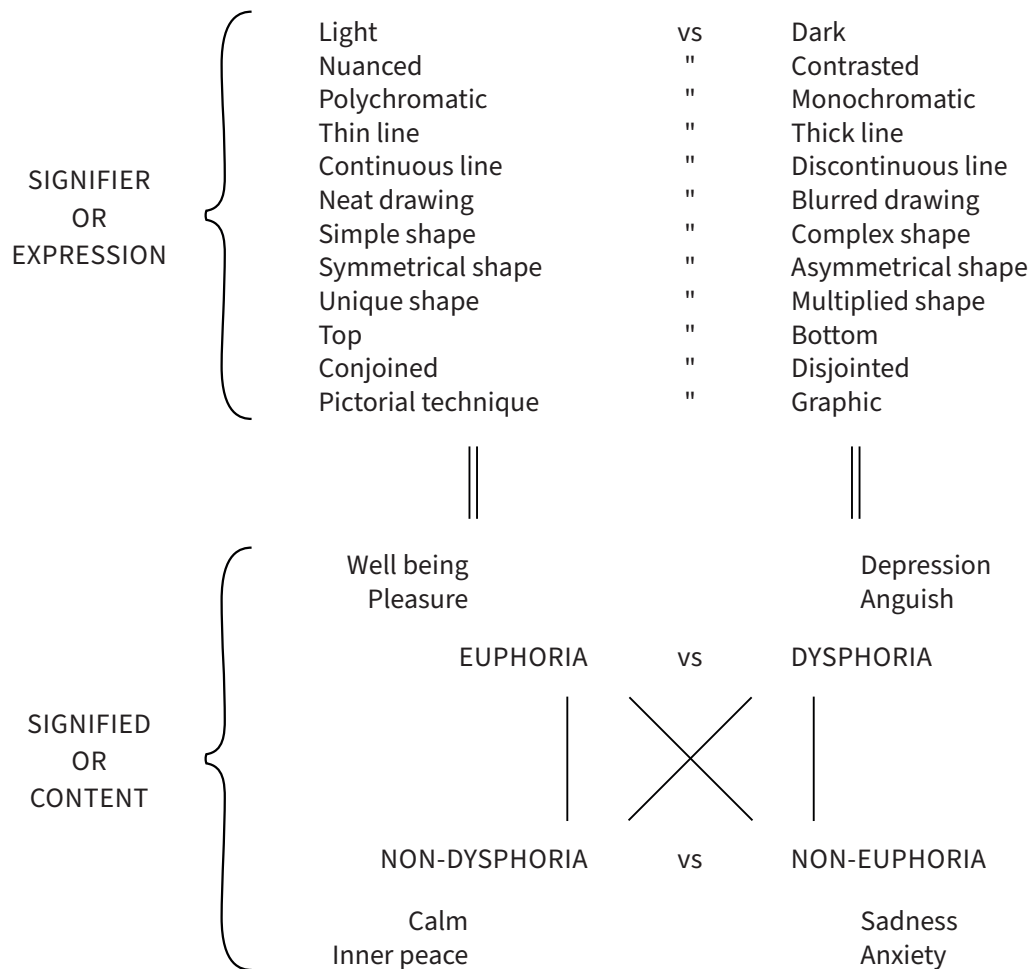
SIGNIFIER OR EXPRESSION

| | | |
|---|---|---|
| Light | vs | Dark |
| Nuanced | " | Contrasted |
| Polychromatic | " | Monochromatic |
| Thin line | " | Thick line |
| Continuous line | " | Discontinuous line |
| Neat drawing | " | Blurred drawing |
| Simple shape | " | Complex shape |
| Symmetrical shape | " | Asymmetrical shape |
| Unique shape | " | Multiplied shape |
| Top | " | Bottom |
| Conjoined | " | Disjointed |
| Pictorial technique | " | Graphic |

SIGNIFIED OR CONTENT

Well being
Pleasure

Depression
Anguish

EUPHORIA vs DYSPHORIA

NON-DYSPHORIA vs NON-EUPHORIA

Calm
Inner peace

Sadness
Anxiety